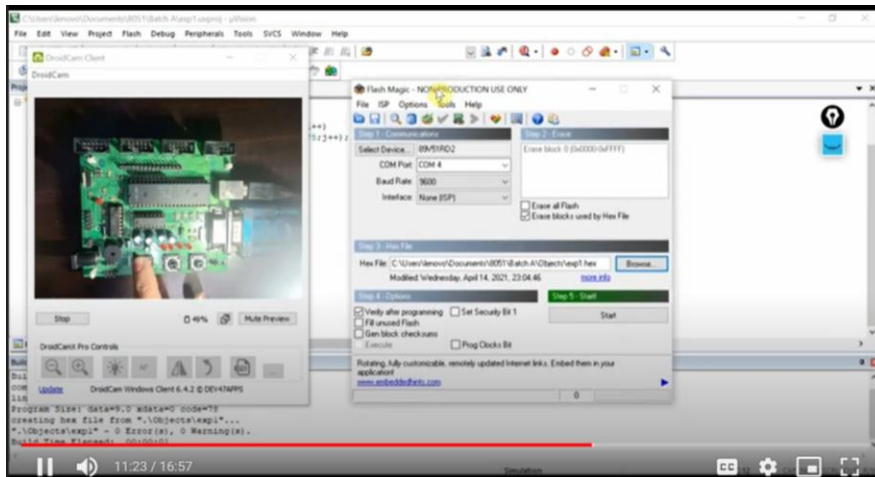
C:\Users\lenovo\Documents\8051\Batch A\exp1.uvproj - µVision

File Edit View Project Flash Debug Peripherals Tools SVCS Window Help

DroidCam Client

DroidCam

Stop

49%

Mute Preview

DroidCamX Pro Controls

Update

DroidCam Windows Client 6.4.2 © DEV47APPS

Flash Magic - NON PRODUCTION USE ONLY

File ISP Options Tools Help

Step 1 - Communications

Select Device... 89V51RD2

COM Port COM 4

Baud Rate 9600

Interface None (ISP)

Step 2 - Erase

Erase block 0 (0x0000-0xFFFF)

Erase all Flash

Erase blocks used by Hex File

Step 3 - Hex File

Hex File: C:\Users\lenovo\Documents\8051\Batch A\Objects\exp1.hex

Browse...

Modified: Wednesday, April 14, 2021, 23:04:46

more info

Step 4 - Options

Verify after programming

Set Security Bit 1

Fill unused Flash

Gen block checksums

Execute

Prog Clocks Bit

Step 5 - Start!

Start

Rotating, fully customizable, remotely updated Internet links. Embed them in your application!

www.embeddedhints.com

0

Program Size: data=9.0 xdata=0 code=78
creating hex file from ".\Objects\exp1"...
".\Objects\exp1" - 0 Error(s), 0 Warning(s).
Build Time Elapsed: 00:00:01

Simulation

11:23 / 16:57